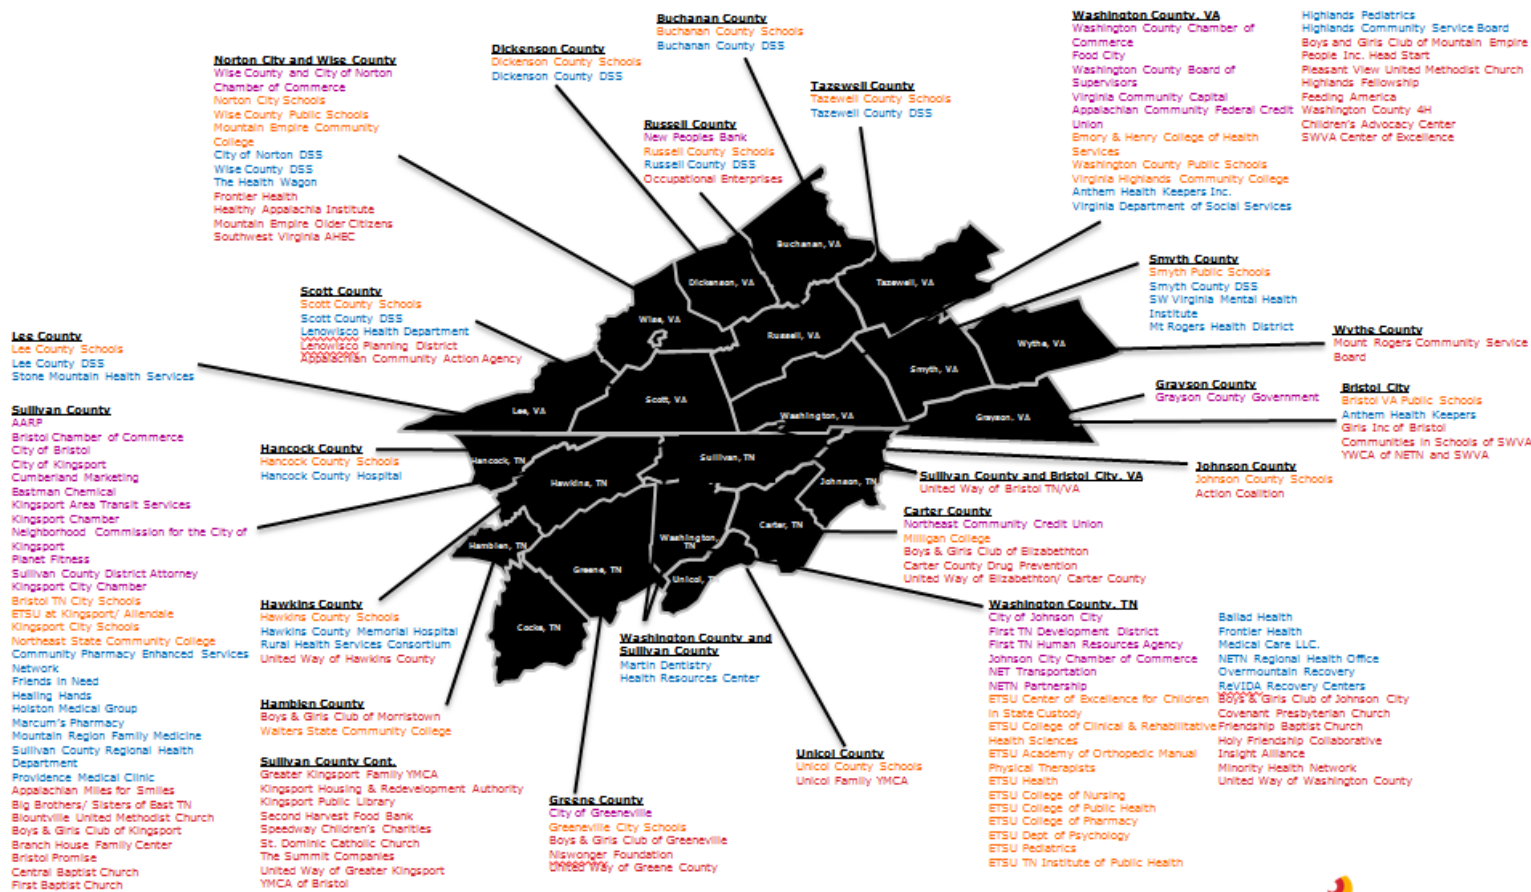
Buchanan County
Buchanan County Schools
Buchanan County DSS

Dickenson County
Dickenson County Schools
Dickenson County DSS

Norton City and Wise County
Wise County and City of Norton Chamber of Commerce
Norton City Schools
Wise County Public Schools
Mountain Empire Community College
City of Norton DSS
Wise County DSS
The Health Wagon
Frontier Health
Healthy Appalachia Institute
Mountain Empire Older Citizens
Southwest Virginia AHEC

Tazewell County
Tazewell County Schools
Tazewell County DSS

Russell County
New Peoples Bank
Russell County Schools
Russell County DSS
Occupational Enterprises

Washington County, VA
Washington County Chamber of Commerce
Food City
Washington County Board of Supervisors
Virginia Community Capital
Appalachian Community Federal Credit Union
Emory & Henry College of Health Services
Washington County Public Schools
Virginia Highlands Community College
Anthem Health Keepers Inc.
Virginia Department of Social Services

Highlands Pediatrics
Highlands Community Service Board
Boys and Girls Club of Mountain Empire
People Inc. Head Start
Pleasant View United Methodist Church
Highlands Fellowship
Feeding America
Washington County 4H
Children's Advocacy Center
SWVA Center of Excellence

Smyth County
Smyth Public Schools
Smyth County DSS
SW Virginia Mental Health Institute
Mt Rogers Health District

Wythe County
Mount Rogers Community Service Board

Scott County
Scott County Schools
Scott County DSS
Lenowisco Health Department
Lenowisco Planning District
Appalachian Community Action Agency

Lee County
Lee County Schools
Lee County DSS
Stone Mountain Health Services

Grayson County
Grayson County Government

Bristol City
Bristol VA Public Schools
Anthem Health Keepers
Girls Inc of Bristol
Communities in Schools of SWVA
YWCA of NETN and SWVA

Sullivan County
AARP
Bristol Chamber of Commerce
City of Bristol
City of Kingsport
Cumberland Marketing
Eastman Chemical
Kingsport Area Transit Services
Kingsport Chamber
Neighborhood Commission for the City of Kingsport
Planet Fitness
Sullivan County District Attorney
Kingsport City Chamber
Bristol TN City Schools
ETSU at Kingsport/ Allendale
Kingsport City Schools
Northeast State Community College
Community Pharmacy Enhanced Services Network
Friends in Need
Healing Hands
Holston Medical Group
Marcum's Pharmacy
Mountain Region Family Medicine
Sullivan County Regional Health Department
Providence Medical Clinic
Appalachian Miles for Smiles
Big Brothers/ Sisters of East TN
Blountville United Methodist Church
Boys & Girls Club of Kingsport
Branch House Family Center
Bristol Promise
Central Baptist Church
First Baptist Church

Hancock County
Hancock County Schools
Hancock County Hospital

Sullivan County and Bristol City, VA
United Way of Bristol TN/VA

Johnson County
Johnson County Schools
Action Coalition

Carter County
Northeast Community Credit Union
Milligan College
Boys & Girls Club of Elizabethton
Carter County Drug Prevention
United Way of Elizabethton/ Carter County

Hawkins County
Hawkins County Schools
Hawkins County Memorial Hospital
Rural Health Services Consortium
United Way of Hawkins County

Washington County and Sullivan County
Martin Dentistry
Health Resources Center

Washington County, TN
City of Johnson City
First TN Development District
First TN Human Resources Agency
Johnson City Chamber of Commerce
NET Transportation
NETN Partnership
ETSU Center of Excellence for Children in State Custody
ETSU College of Clinical & Rehabilitative Health Sciences
ETSU Academy of Orthopedic Manual Physical Therapists
ETSU Health
ETSU College of Nursing
ETSU College of Public Health
ETSU College of Pharmacy
ETSU Dept of Psychology
ETSU Pediatrics
ETSU TN Institute of Public Health

Ballad Health
Frontier Health
Medical Care LLC.
NETN Regional Health Office
Overmountain Recovery
ReVIDA Recovery Centers
Boys & Girls Club of Johnson City
Covenant Presbyterian Church
Friendship Baptist Church
Holy Friendship Collaborative
Insight Alliance
Minority Health Network
United Way of Washington County

Hamblen County
Boys & Girls Club of Morristown
Walters State Community College

Unicoi County
Unicoi County Schools
Unicoi Family YMCA

Sullivan County Cont.
Greater Kingsport Family YMCA
Kingsport Housing & Redevelopment Authority
Kingsport Public Library
Second Harvest Food Bank
Speedway Children's Charities
St. Dominic Catholic Church
The Summit Companies
United Way of Greater Kingsport
YMCA of Bristol

Greene County
City of Greeneville
Greeneville City Schools
Boys & Girls Club of Greeneville
Niswonger Foundation
United Way of Greene County

Buchanan, VA
Dickenson, VA
Tazewell, VA
Wise, VA
Russell, VA
Wythe, VA
Smyth, VA
Lee, VA
Scott, VA
Washington, VA
Grayson, VA
Hancock, TN
Sullivan, TN
Hawkins, TN
Johnson, TN
Carter, TN
Hamblen, TN
Washington, TN
Greene, TN
Unicoi, TN
Cocke, TN